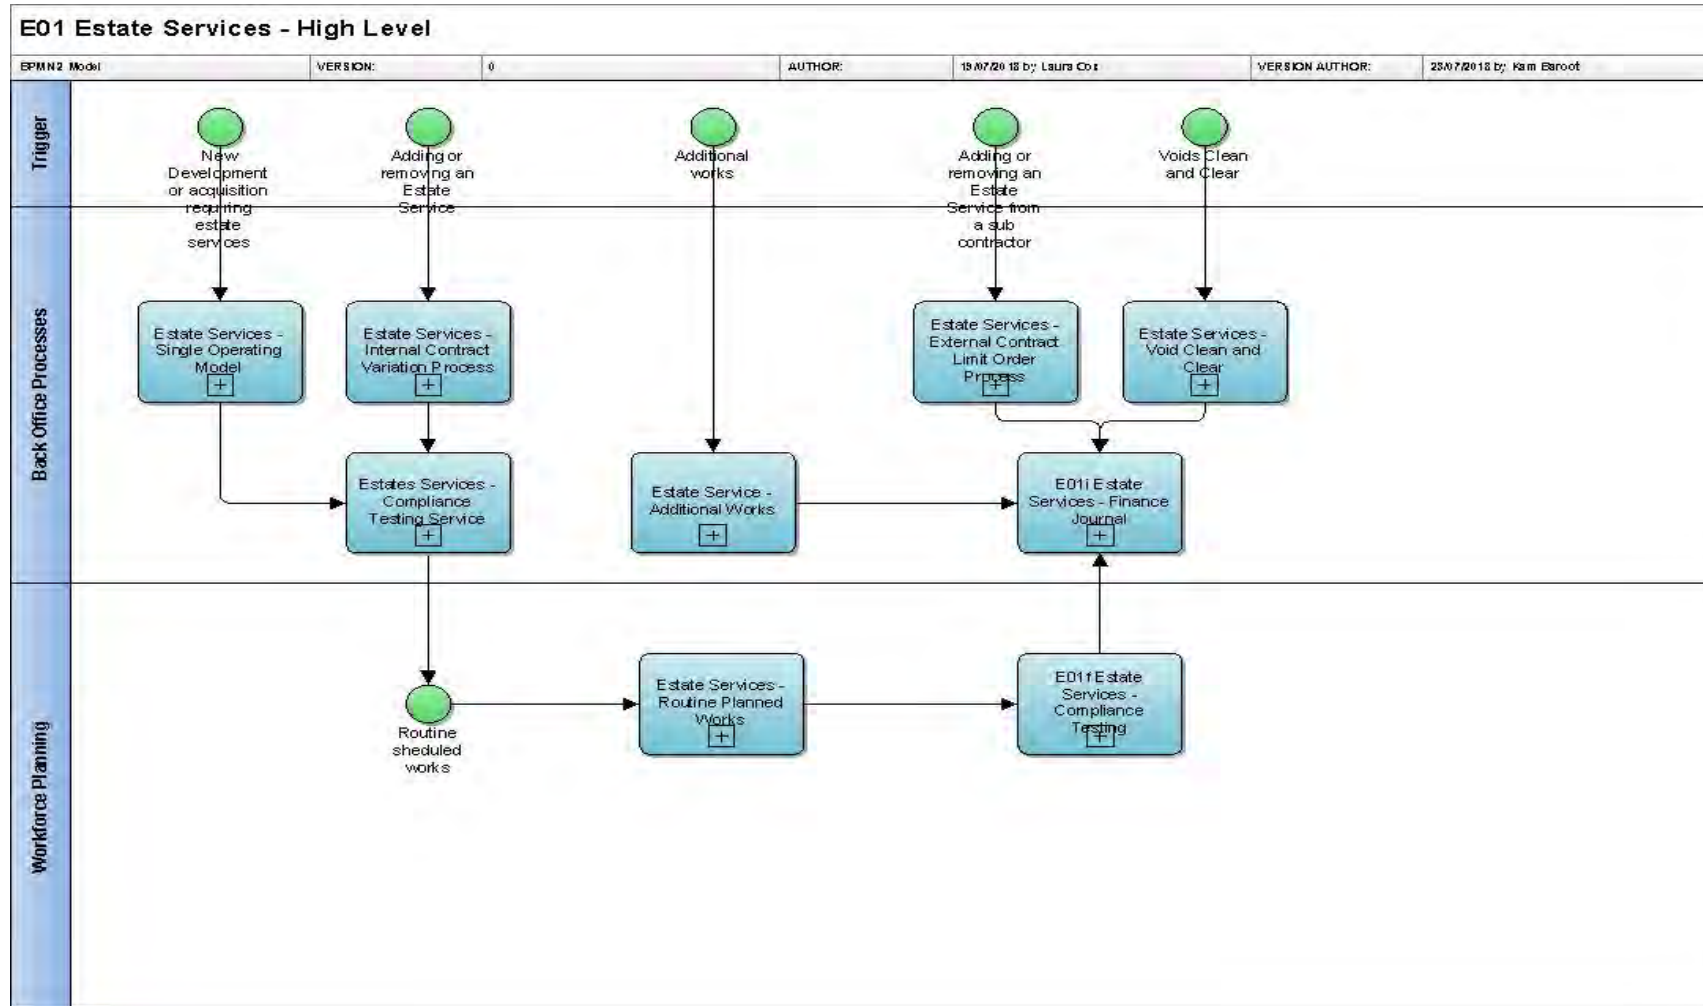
E01 Estate Services - High Level

| BPMN2 Model | VERSION: | 0 | AUTHOR: | 19/07/2018 by Laura Cox | VERSION AUTHOR: | 23/07/2018 by Kam Baroot |
|---|---|---|---|---|---|---|

Trigger

Back Office Processes

Workforce Planning

New Development or acquisition requiring estate services

Adding or removing an Estate Service

Additional works

Adding or removing an Estate Service from a sub contractor

Voids Clean and Clear

Estate Services - Single Operating Model

Estate Services - Internal Contract Variation Process

Estate Services - External Contract Limit Order Process

Estate Services - Void Clean and Clear

Estates Services - Compliance Testing Service

Estate Service - Additional Works

E01i Estate Services - Finance Journal

Routine sheduled works

Estate Services - Routine Planned Works

E01f Estate Services - Compliance Testing